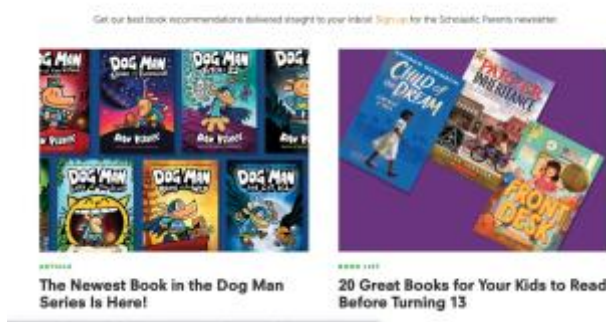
Get our best book recommendations delivered straight to your inbox! Sign up for the Scholastic Parents newsletter.

DOG MAN

DOG MAN

DOG MAN

DOG MAN

DAV PILKEY

DAV PILKEY

DAV PILKEY

DOG MAN

DOG MAN

DOG MAN

CHILD of the DREAM

PARKER INHERITANCE

FRONT DESK

ARTICLE

The Newest Book in the Dog Man Series Is Here!

BOOK LIST

20 Great Books for Your Kids to Read Before Turning 13